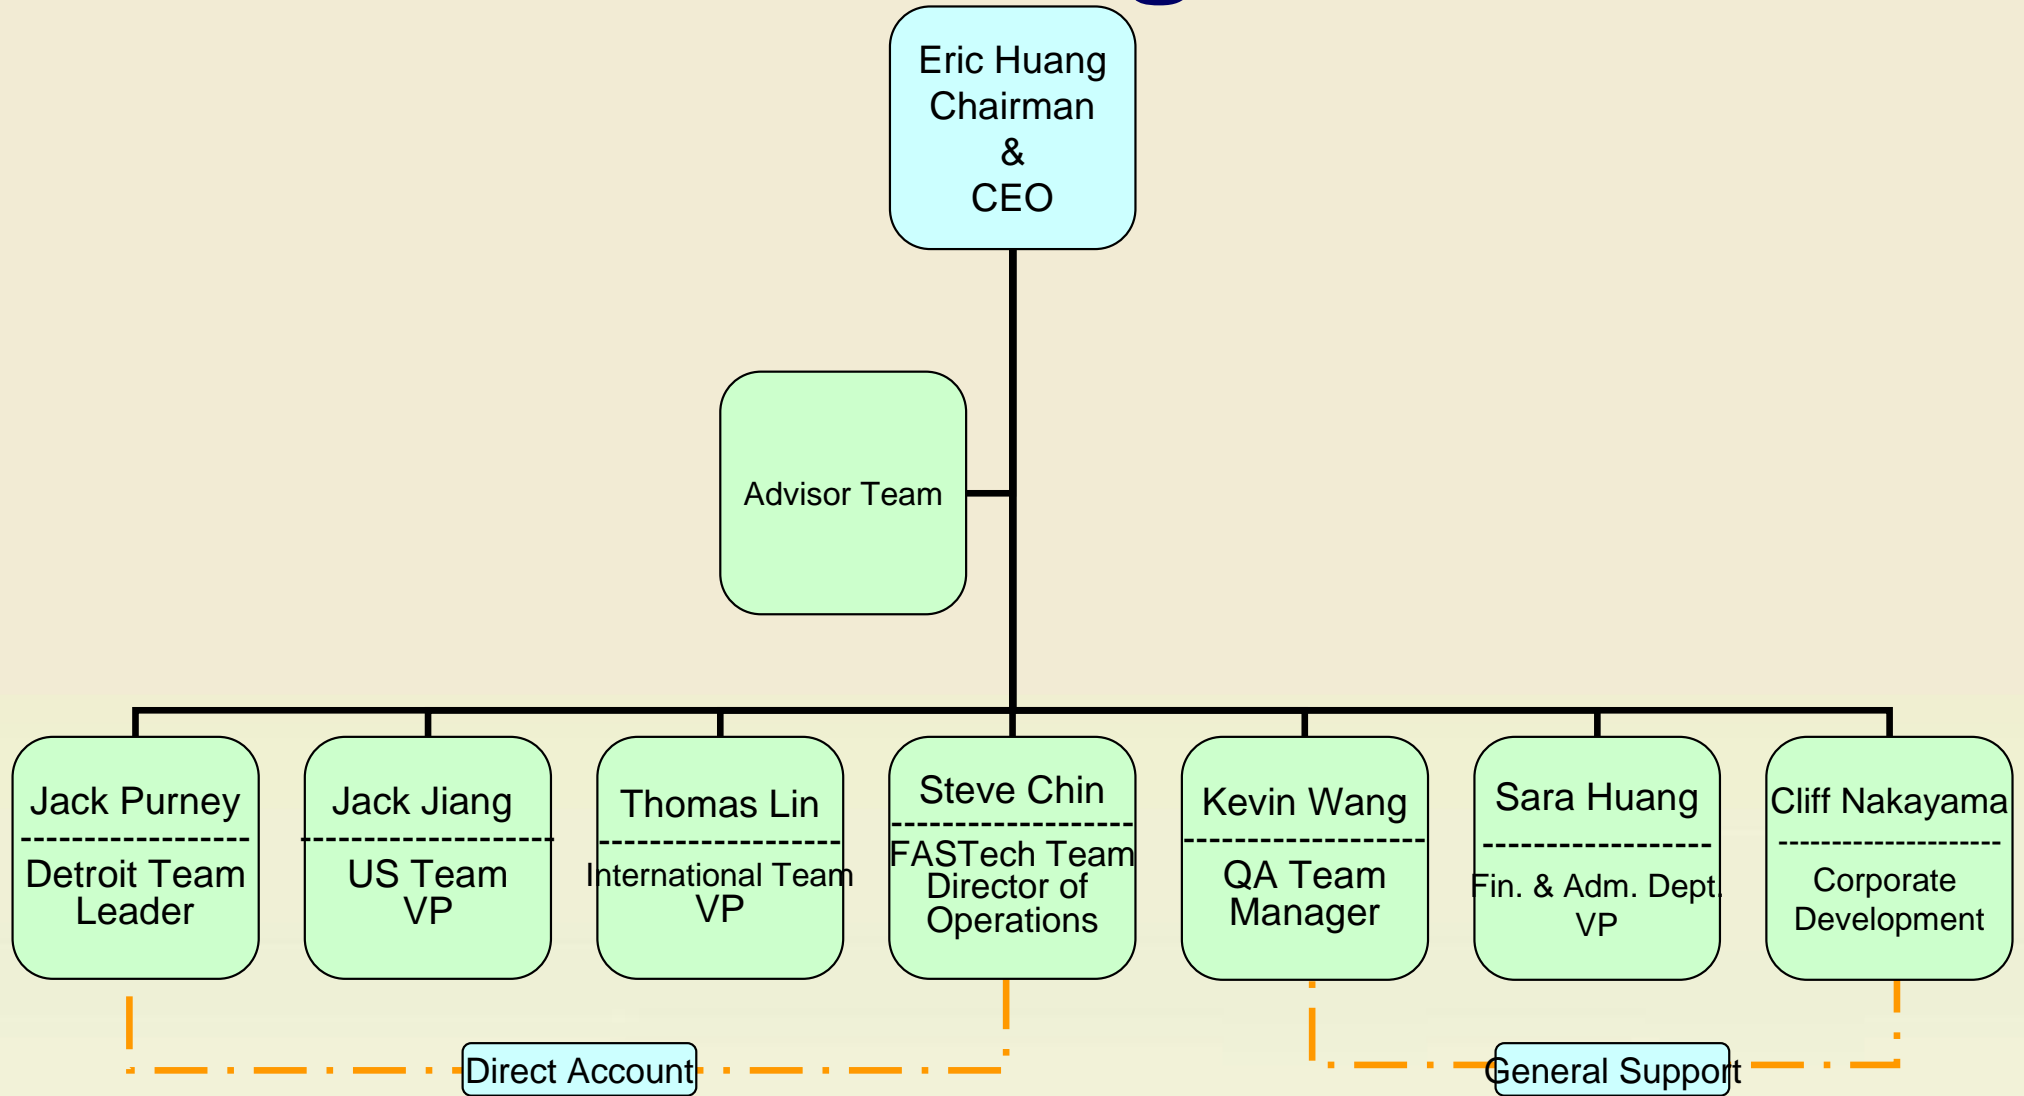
Eric Huang
Chairman
&
CEO

Advisor Team

Jack Purney
Detroit Team Leader

Jack Jiang
US Team VP

Thomas Lin
International Team VP

Steve Chin
FASTech Team Director of Operations

Kevin Wang
QA Team Manager

Sara Huang
Fin. & Adm. Dept. VP

Cliff Nakayama
Corporate Development

Direct Account

General Support